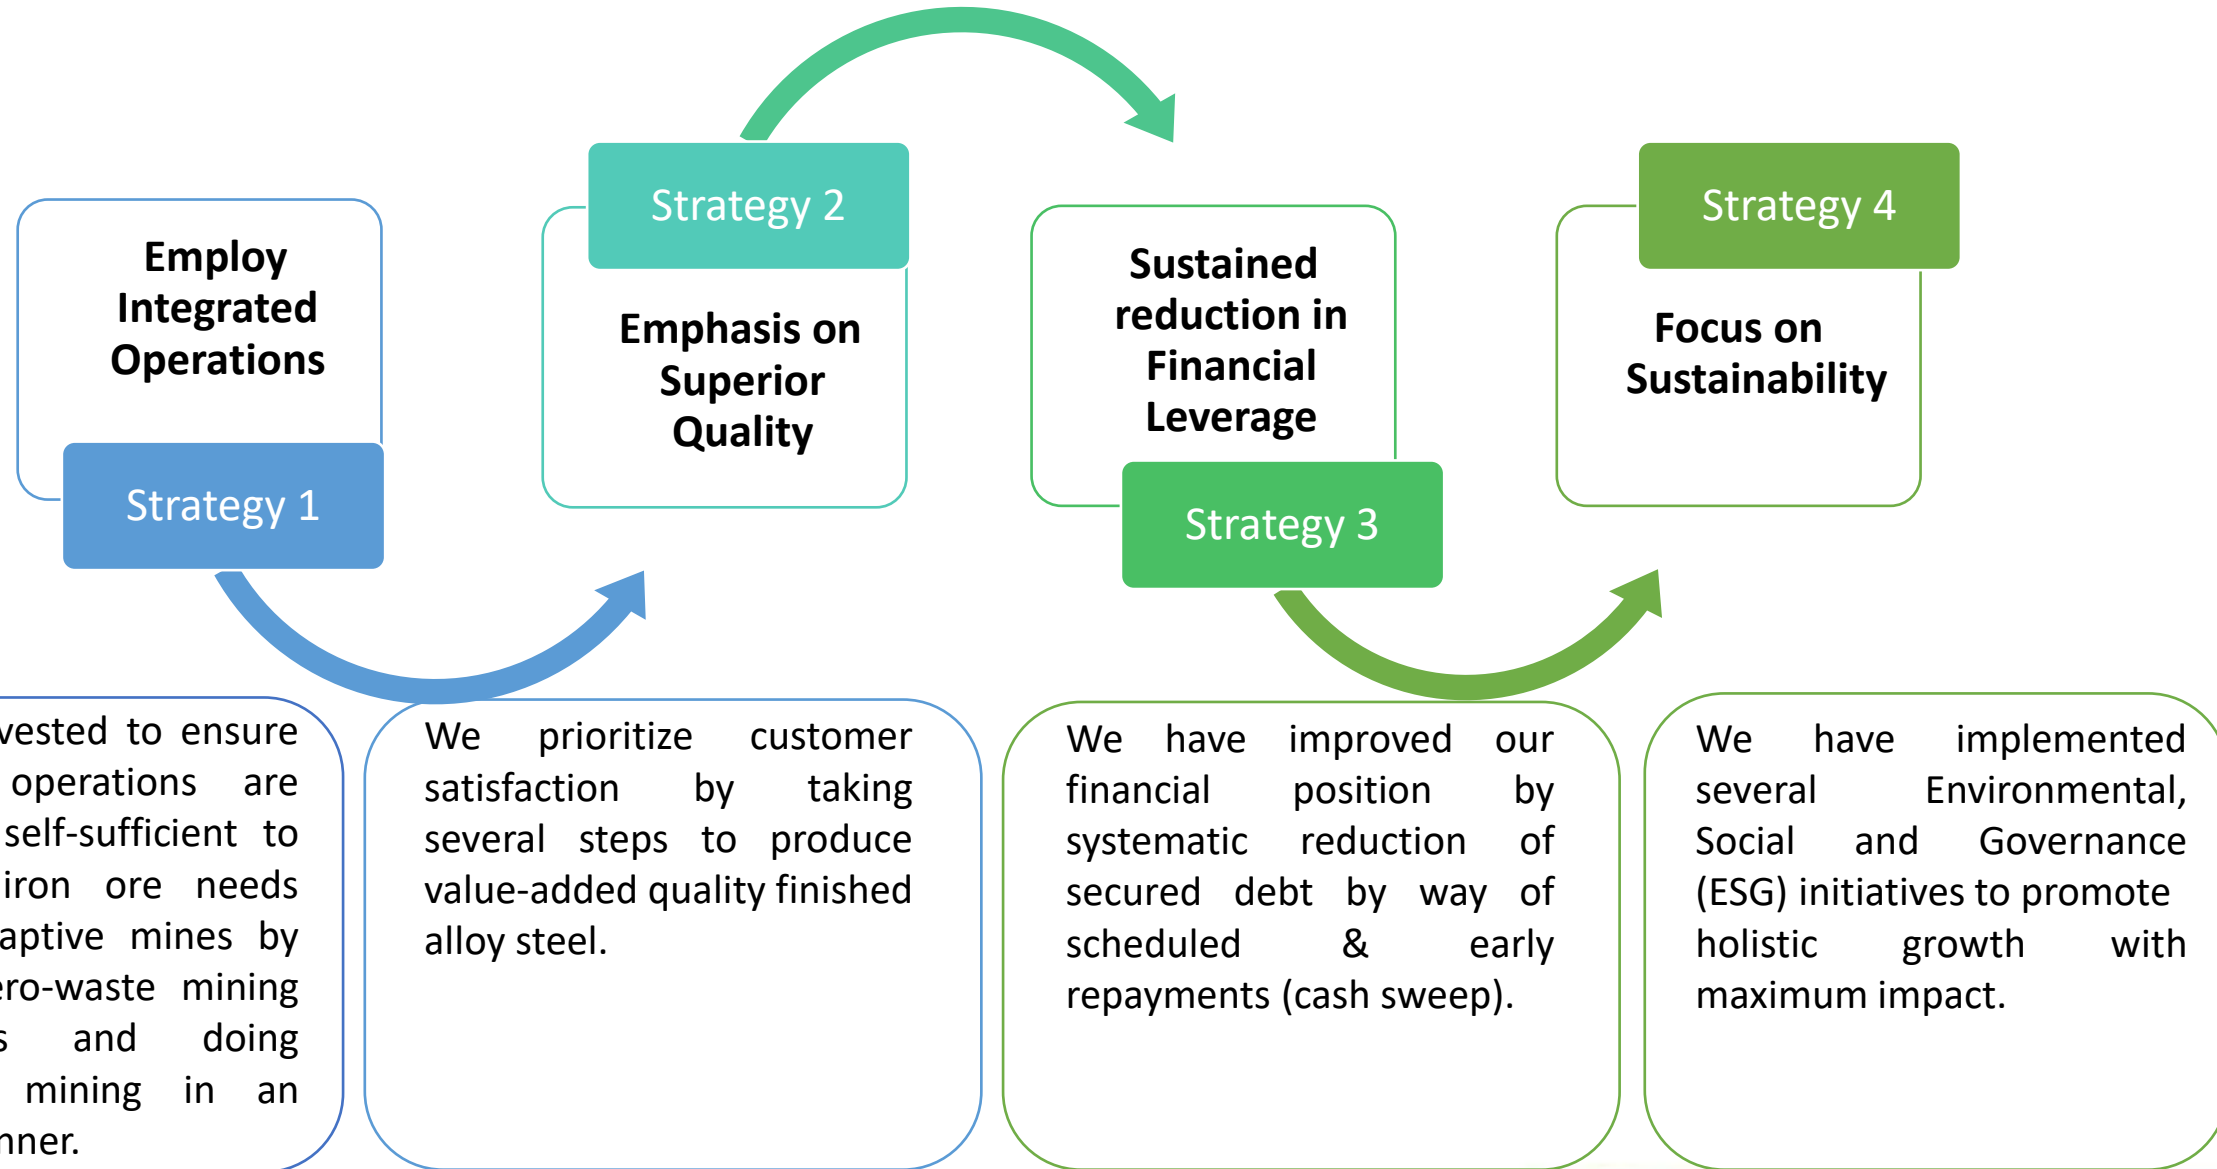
Employ Integrated Operations

Strategy 1

Strategy 2

Emphasis on Superior Quality

Sustained reduction in Financial Leverage

Strategy 3

Strategy 4

Focus on Sustainability

vested to ensure operations are self-sufficient to iron ore needs aptive mines by ero-waste mining s and doing mining in an nner.

We prioritize customer satisfaction by taking several steps to produce value-added quality finished alloy steel.

We have improved our financial position by systematic reduction of secured debt by way of scheduled & early repayments (cash sweep).

We have implemented several Environmental, Social and Governance (ESG) initiatives to promote holistic growth with maximum impact.